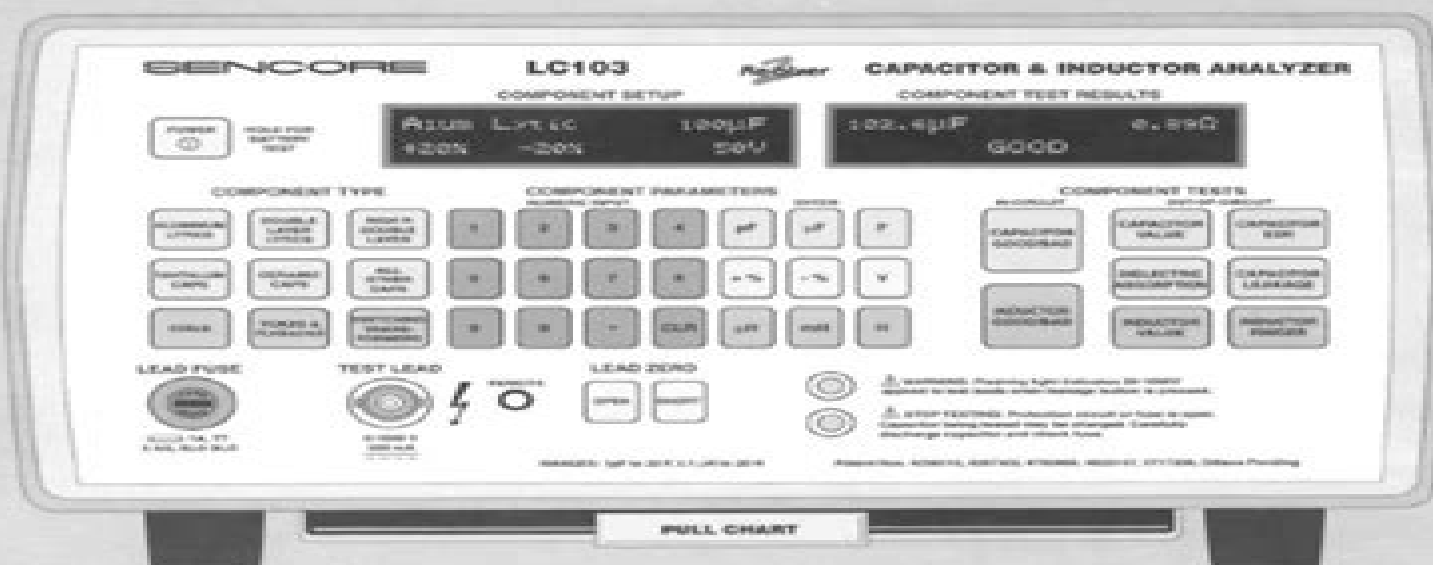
SENCORE

LC103

ReZooker

CAPACITOR & INDUCTOR ANALYZER

COMPONENT SETUP

COMPONENT TEST RESULTS

POWER

HOLD FOR BATTERY TEST

Alum Lytic 100µF
+20% -20% 50V

102.4µF 0.89Ω
GOOD

COMPONENT TYPE

COMPONENT PARAMETERS

NUMERIC INPUT

COMPONENT TESTS

IN-CIRCUIT

OUT-OF-CIRCUIT

ALUMINUM LYTICS

DOUBLE LAYER LYTICS

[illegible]

1

2

3

4

pF

µF

F

TANTALUM CAPS

CERAMIC CAPS

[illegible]

5

6

7

8

+%

-%

V

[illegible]

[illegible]

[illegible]

9

0

.

CLR

µH

mH

H

CAPACITOR GOOD/BAD

CAPACITOR VALUE

CAPACITOR ESR

DIELECTRIC ABSORPTION

CAPACITOR LEAKAGE

INDUCTOR GOOD/BAD

INDUCTOR VALUE

INDUCTOR RINGER

LEAD FUSE

TEST LEAD

LEAD ZERO

OPEN

SHORT

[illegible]

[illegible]

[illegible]

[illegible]

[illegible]

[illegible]

PULL CHART